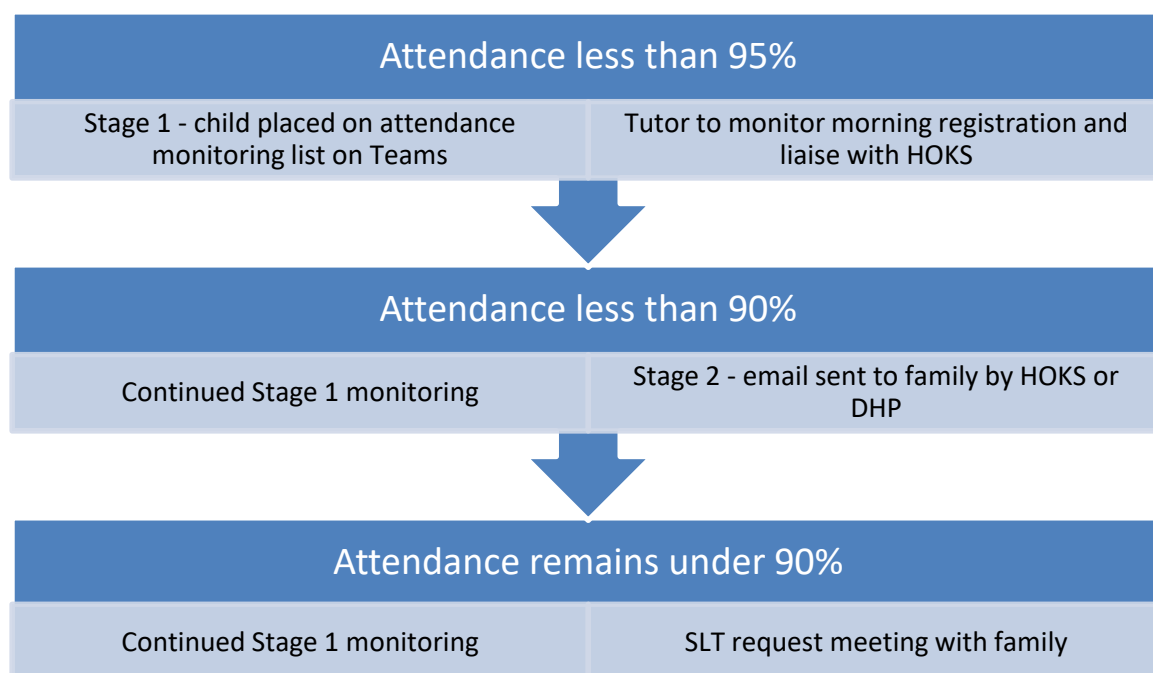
Attendance less than 95%

Stage 1 - child placed on attendance monitoring list on Teams

Tutor to monitor morning registration and liaise with HOKS

Attendance less than 90%

Continued Stage 1 monitoring

Stage 2 - email sent to family by HOKS or DHP

Attendance remains under 90%

Continued Stage 1 monitoring

SLT request meeting with family